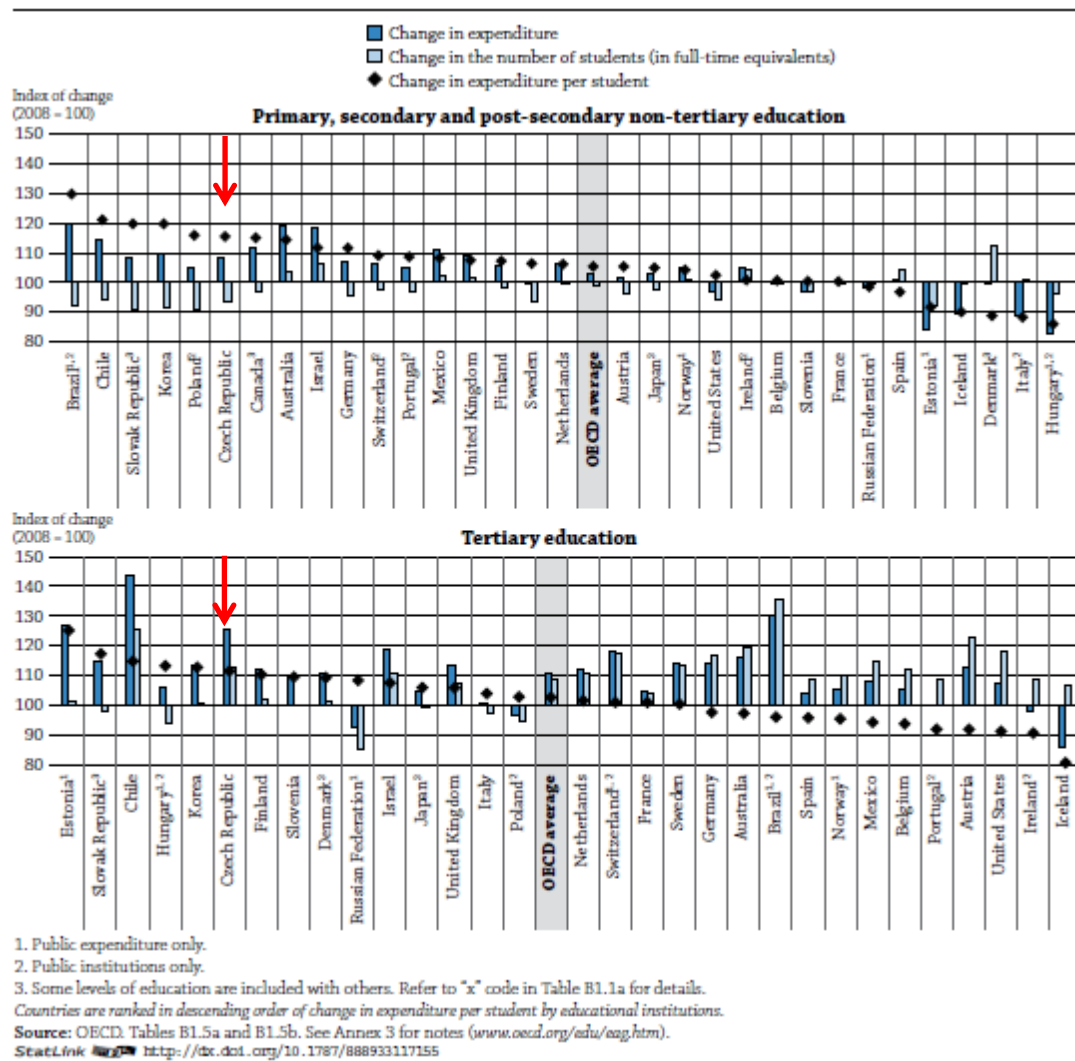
Change in expenditure
Change in the number of students (in full-time equivalents)
Change in expenditure per student

Index of change (2008 = 100)

Primary, secondary and post-secondary non-tertiary education

150
140
130
120
110
100
90
80

Brazil$^{1,2}$, Chile, Slovak Republic$^{3}$, Korea, Poland$^{2}$, Czech Republic, Canada$^{3}$, Australia, Israel, Germany, Switzerland$^{2}$, Portugal$^{2}$, Mexico, United Kingdom, Finland, Sweden, Netherlands, OECD average, Austria, Japan$^{3}$, Norway$^{1}$, United States, Ireland$^{2}$, Belgium, Slovenia, France, Russian Federation$^{1}$, Spain, Estonia$^{1}$, Iceland, Denmark$^{2}$, Italy$^{2}$, Hungary$^{1,2}$

Index of change (2008 = 100)

Tertiary education

150
140
130
120
110
100
90
80

Estonia$^{1}$, Slovak Republic$^{3}$, Chile, Hungary$^{1,2}$, Korea, Czech Republic, Finland, Slovenia, Denmark$^{2}$, Russian Federation$^{1}$, Israel, Japan$^{3}$, United Kingdom, Italy, Poland$^{2}$, OECD average, Netherlands, Switzerland$^{1,2}$, France, Sweden, Germany, Australia, Brazil$^{1,2}$, Spain, Norway$^{1}$, Mexico, Belgium, Portugal$^{2}$, Austria, United States, Ireland$^{2}$, Iceland

1. Public expenditure only.
2. Public institutions only.
3. Some levels of education are included with others. Refer to "x" code in Table B1.1a for details.
Countries are ranked in descending order of change in expenditure per student by educational institutions.
Source: OECD. Tables B1.5a and B1.5b. See Annex 3 for notes (www.oecd.org/edu/eag.htm).
StatLink http://dx.doi.org/10.1787/888933117155